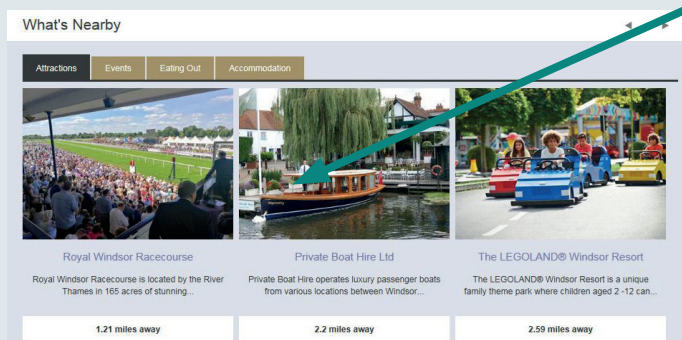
What's Nearby

Attractions Events Eating Out Accommodation

Royal Windsor Racecourse

Royal Windsor Racecourse is located by the River Thames in 165 acres of stunning...

1.21 miles away

Private Boat Hire Ltd

Private Boat Hire operates luxury passenger boats from various locations between Windsor...

2.2 miles away

The LEGOLAND® Windsor Resort

The LEGOLAND® Windsor Resort is a unique family theme park where children aged 2 -12 can...

2.59 miles away